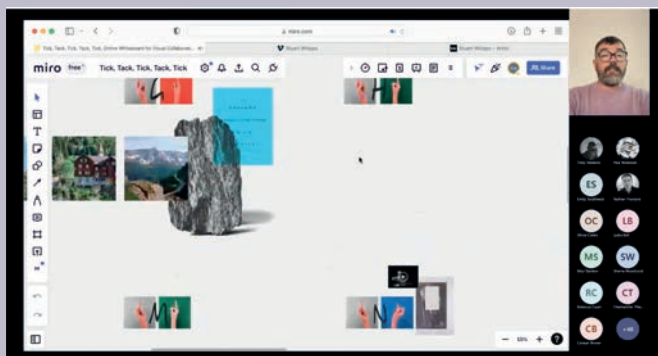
miro.com

Tick, Tack, Tick, Tack, Tick, Online Whiteboard for Visual Collabora...

Stuart Whipps

Stuart Whipps — Artist

miro free

Tick, Tack, Tick, Tack, Tick

Share

ES

OC

LB

MS

SW

RC

CT

CB

+46

58%

?